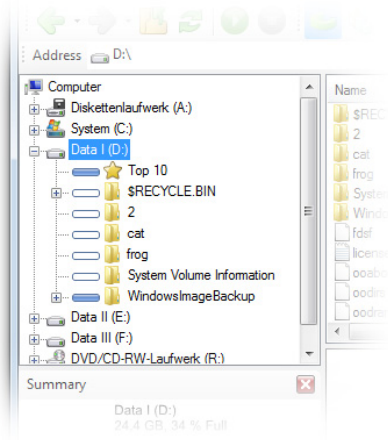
Address D:\

Computer
Diskettenlaufwerk (A:)
System (C:)
Data I (D:)
Top 10
$RECYCLE.BIN
2
cat
frog
System Volume Information
WindowsImageBackup
Data II (E:)
Data III (F:)
DVD/CD-RW-Laufwerk (R:)

Summary

Data I (D:)
24.4 GB, 34 % Full

Name
$RECYCLE
2
cat
frog
System
Window
fdsf
license
ooabo
oodire
oodre